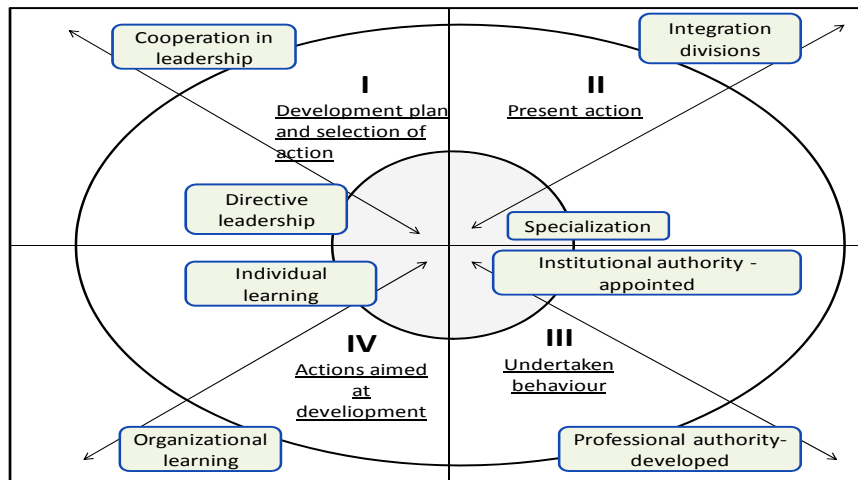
Cooperation in leadership

Integration divisions

I

Development plan and selection of action

II

Present action

Directive leadership

Specialization

Individual learning

Institutional authority - appointed

IV

Actions aimed at deveiopment

III

Undertaken behaviour

Organizational learning

Professional authority-developed